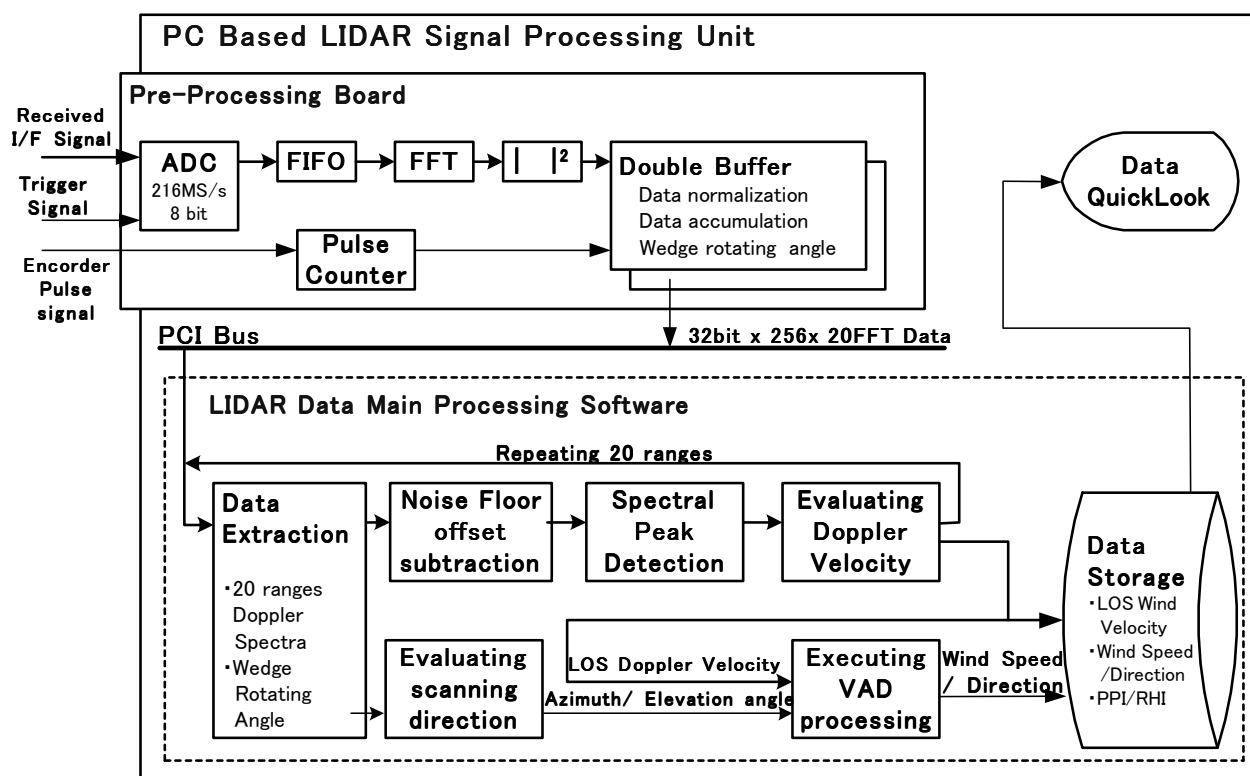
PC Based LIDAR Signal Processing Unit

Pre-Processing Board

Received I/F Signal

Trigger Signal

Encorder Pulse signal

ADC
216MS/s
8 bit

FIFO

FFT

$|\quad|^2$

Double Buffer
Data normalization
Data accumulation
Wedge rotating angle

Pulse Counter

Data QuickLook

PCI Bus

32bit x 256x 20FFT Data

LIDAR Data Main Processing Software

Repeating 20 ranges

Data Extraction
・20 ranges Doppler Spectra
・Wedge Rotating Angle

Noise Floor offset subtraction

Spectral Peak Detection

Evaluating Doppler Velocity

Data Storage
・LOS Wind Velocity
・Wind Speed /Direction
・PPI/RHI

Evaluating scanning direction

LOS Doppler Velocity

Azimuth/ Elevation angle

Executing VAD processing

Wind Speed / Direction